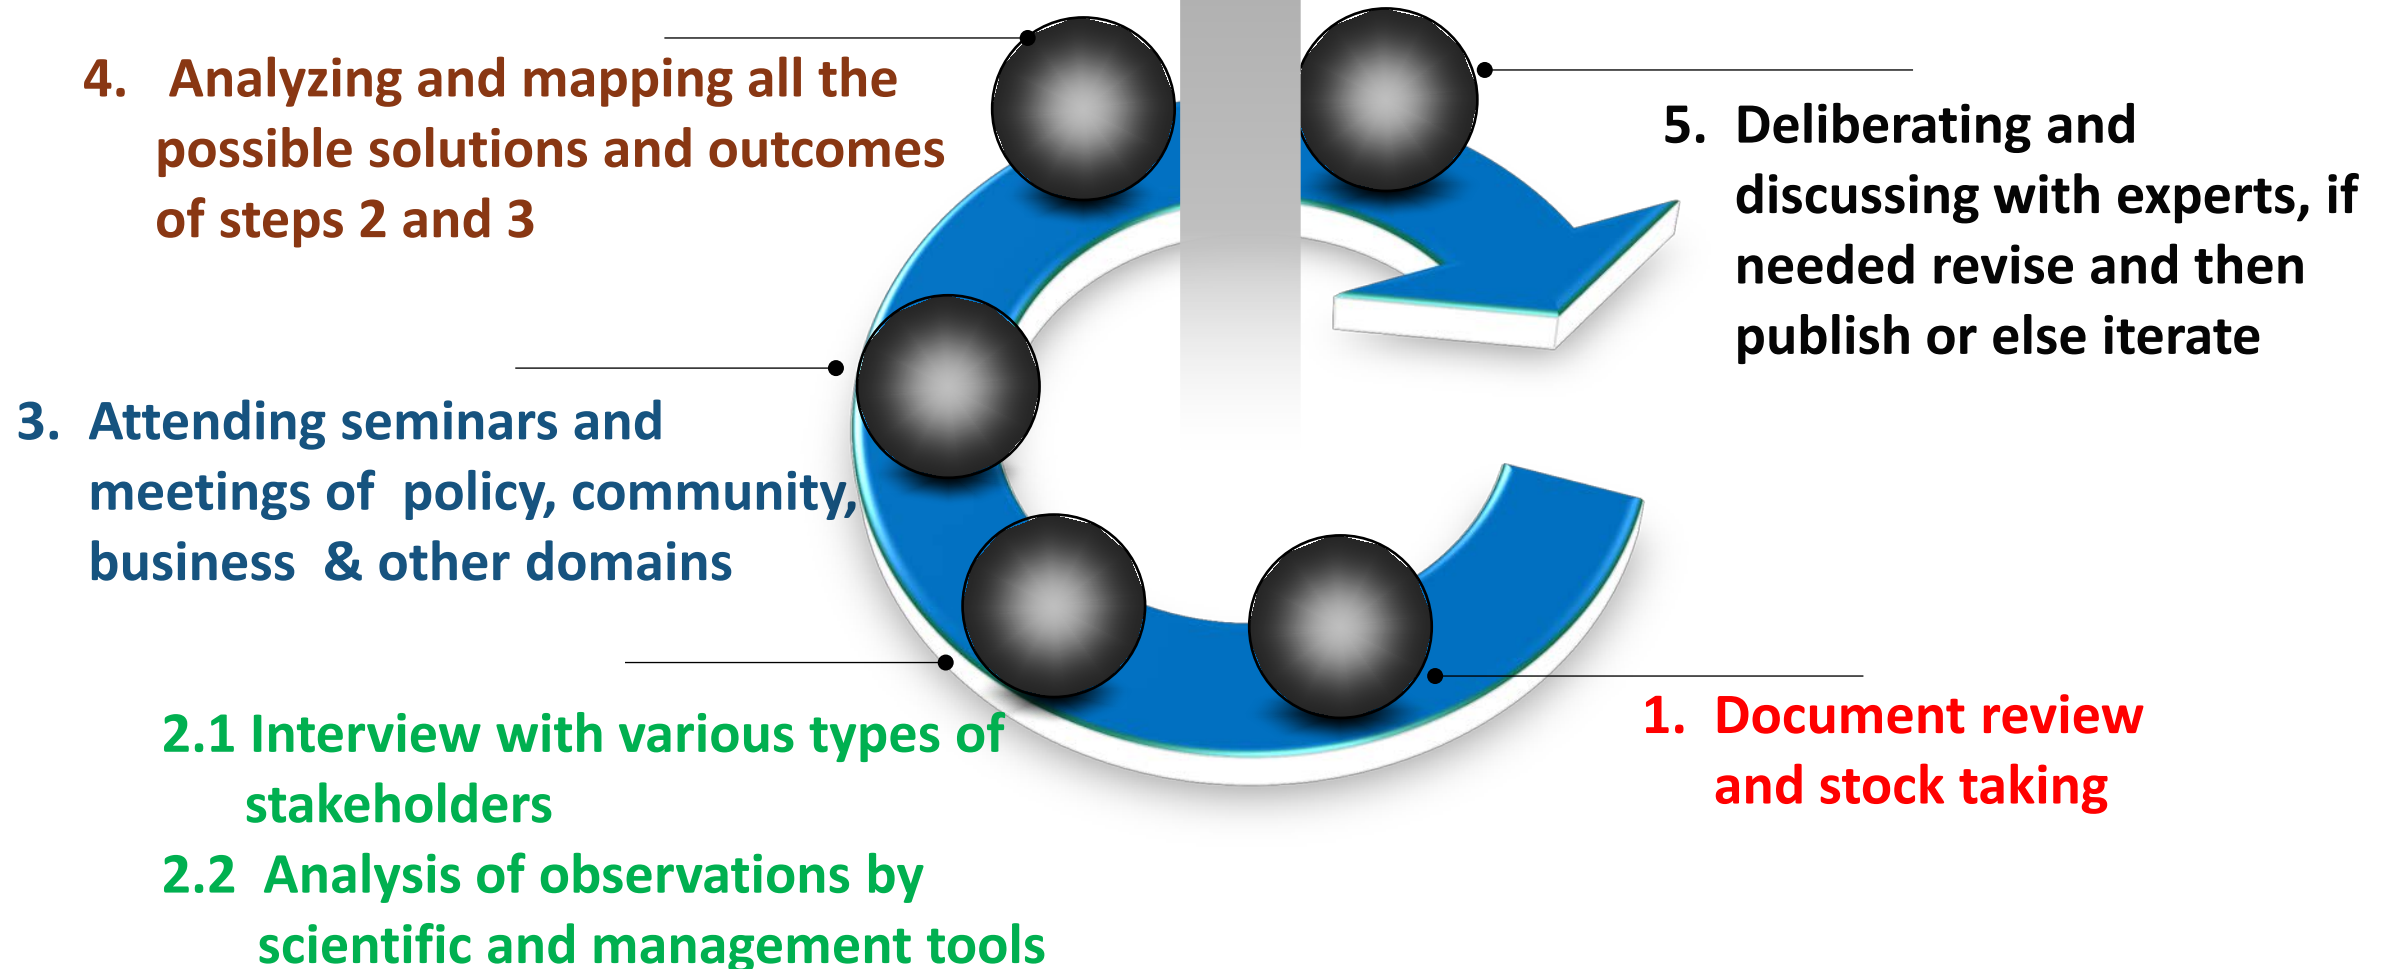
4. Analyzing and mapping all the possible solutions and outcomes of steps 2 and 3

5. Deliberating and discussing with experts, if needed revise and then publish or else iterate

3. Attending seminars and meetings of policy, community, business & other domains

2.1 Interview with various types of stakeholders

2.2 Analysis of observations by scientific and management tools

1. Document review and stock taking